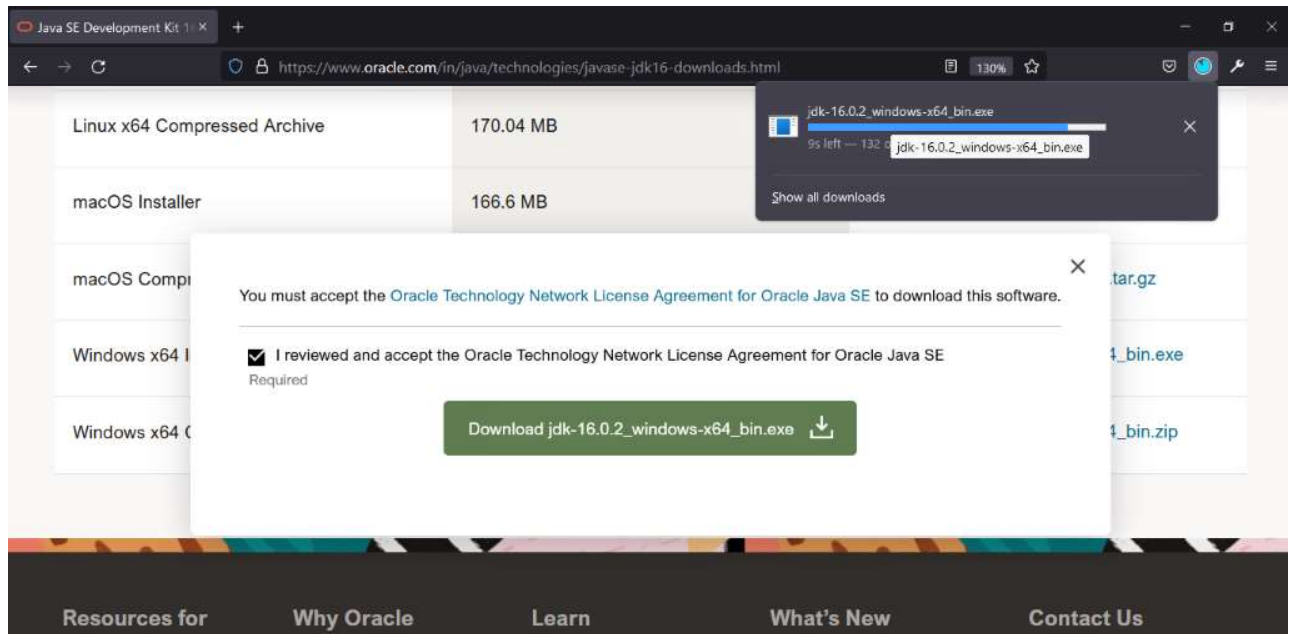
Java SE Development Kit 1 ×
+

https://www.oracle.com/in/java/technologies/javase-jdk16-downloads.html
130%

jdk-16.0.2_windows-x64_bin.exe
9s left — 132 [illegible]
jdk-16.0.2_windows-x64_bin.exe
Show all downloads

Linux x64 Compressed Archive | 170.04 MB

macOS Installer | 166.6 MB

macOS Compr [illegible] | .tar.gz

Windows x64 I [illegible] | 4_bin.exe

Windows x64 C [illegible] | 4_bin.zip

×

You must accept the Oracle Technology Network License Agreement for Oracle Java SE to download this software.

I reviewed and accept the Oracle Technology Network License Agreement for Oracle Java SE

Required

Download jdk-16.0.2_windows-x64_bin.exe

Resources for
Why Oracle
Learn
What's New
Contact Us